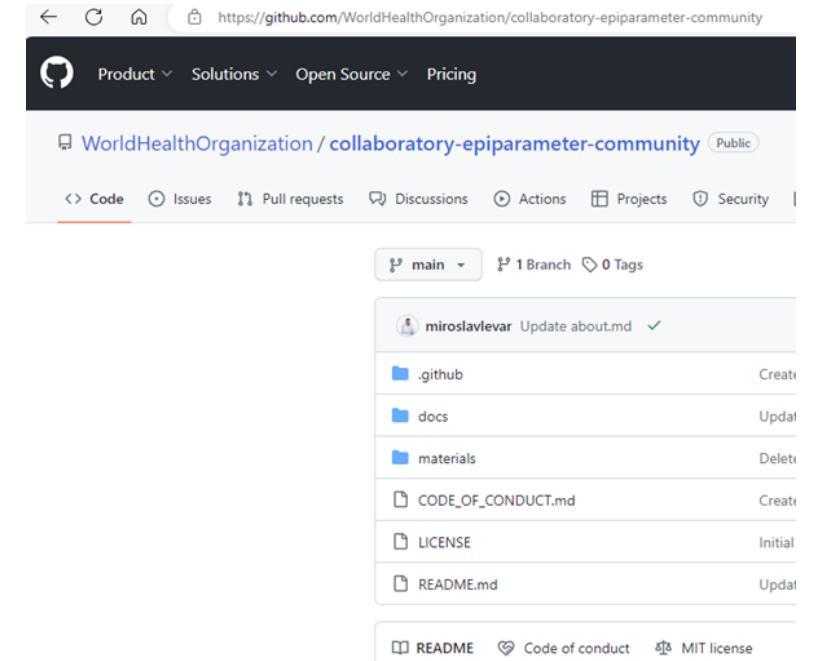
https://github.com/WorldHealthOrganization/collaboratory-epiparameter-community

Product Solutions Open Source Pricing

WorldHealthOrganization / collaboratory-epiparameter-community Public

Code Issues Pull requests Discussions Actions Projects Security

main 1 Branch 0 Tags

miroslavlevar Update about.md

| | |
|---|---|
| .github | Create |
| docs | Updat |
| materials | Delete |
| CODE_OF_CONDUCT.md | Create |
| LICENSE | Initial |
| README.md | Updat |

README Code of conduct MIT license